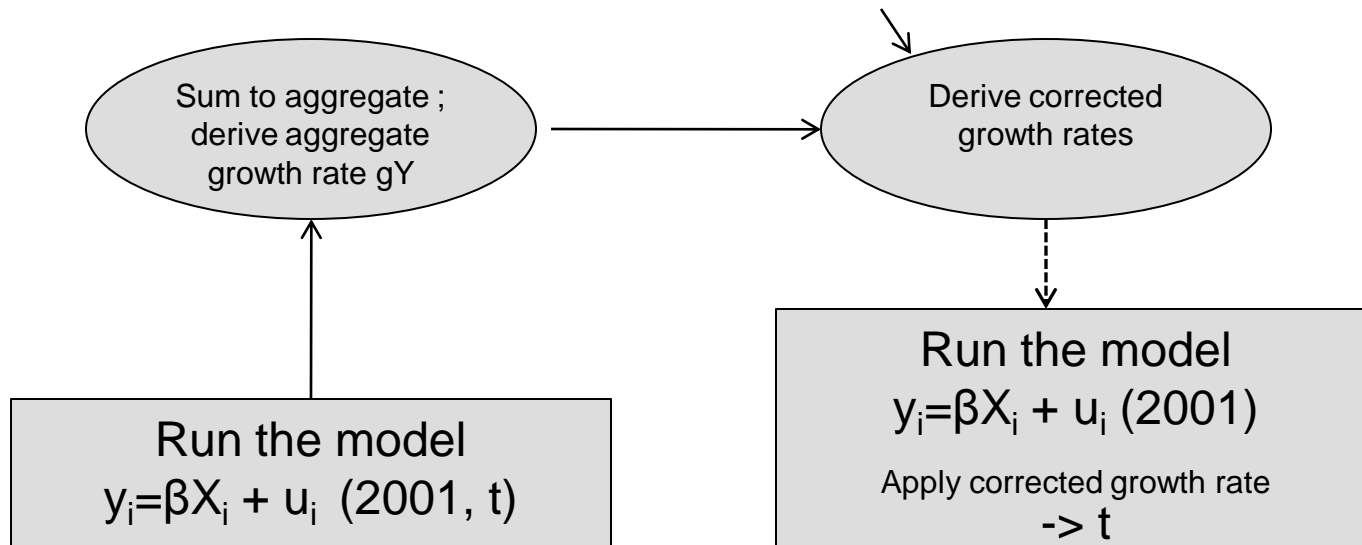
Sum to aggregate ; derive aggregate growth rate gY

Derive corrected growth rates

Run the model
$y_i = \beta X_i + u_i$ (2001)

Apply corrected growth rate
-> t

Run the model
$y_i = \beta X_i + u_i$ (2001, t)